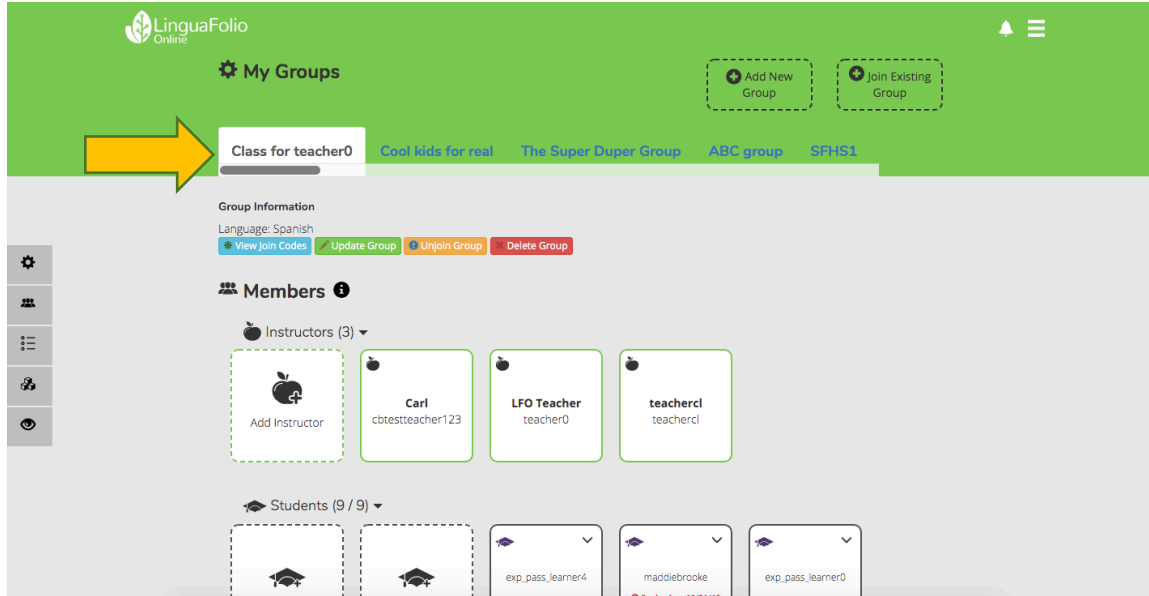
LinguaFolio Online

My Groups

Add New Group

Join Existing Group

Class for teacher0 | Cool kids for real | The Super Duper Group | ABC group | SFHS1

Group Information

Language: Spanish

View Join Codes | Update Group | Unjoin Group | Delete Group

Members

Instructors (3)

Add Instructor

Carl
cbtestteacher123

LFO Teacher
teacher0

teachercl
teachercl

Students (9 / 9)

exp_pass_learner4

maddiebrooke

exp_pass_learner0